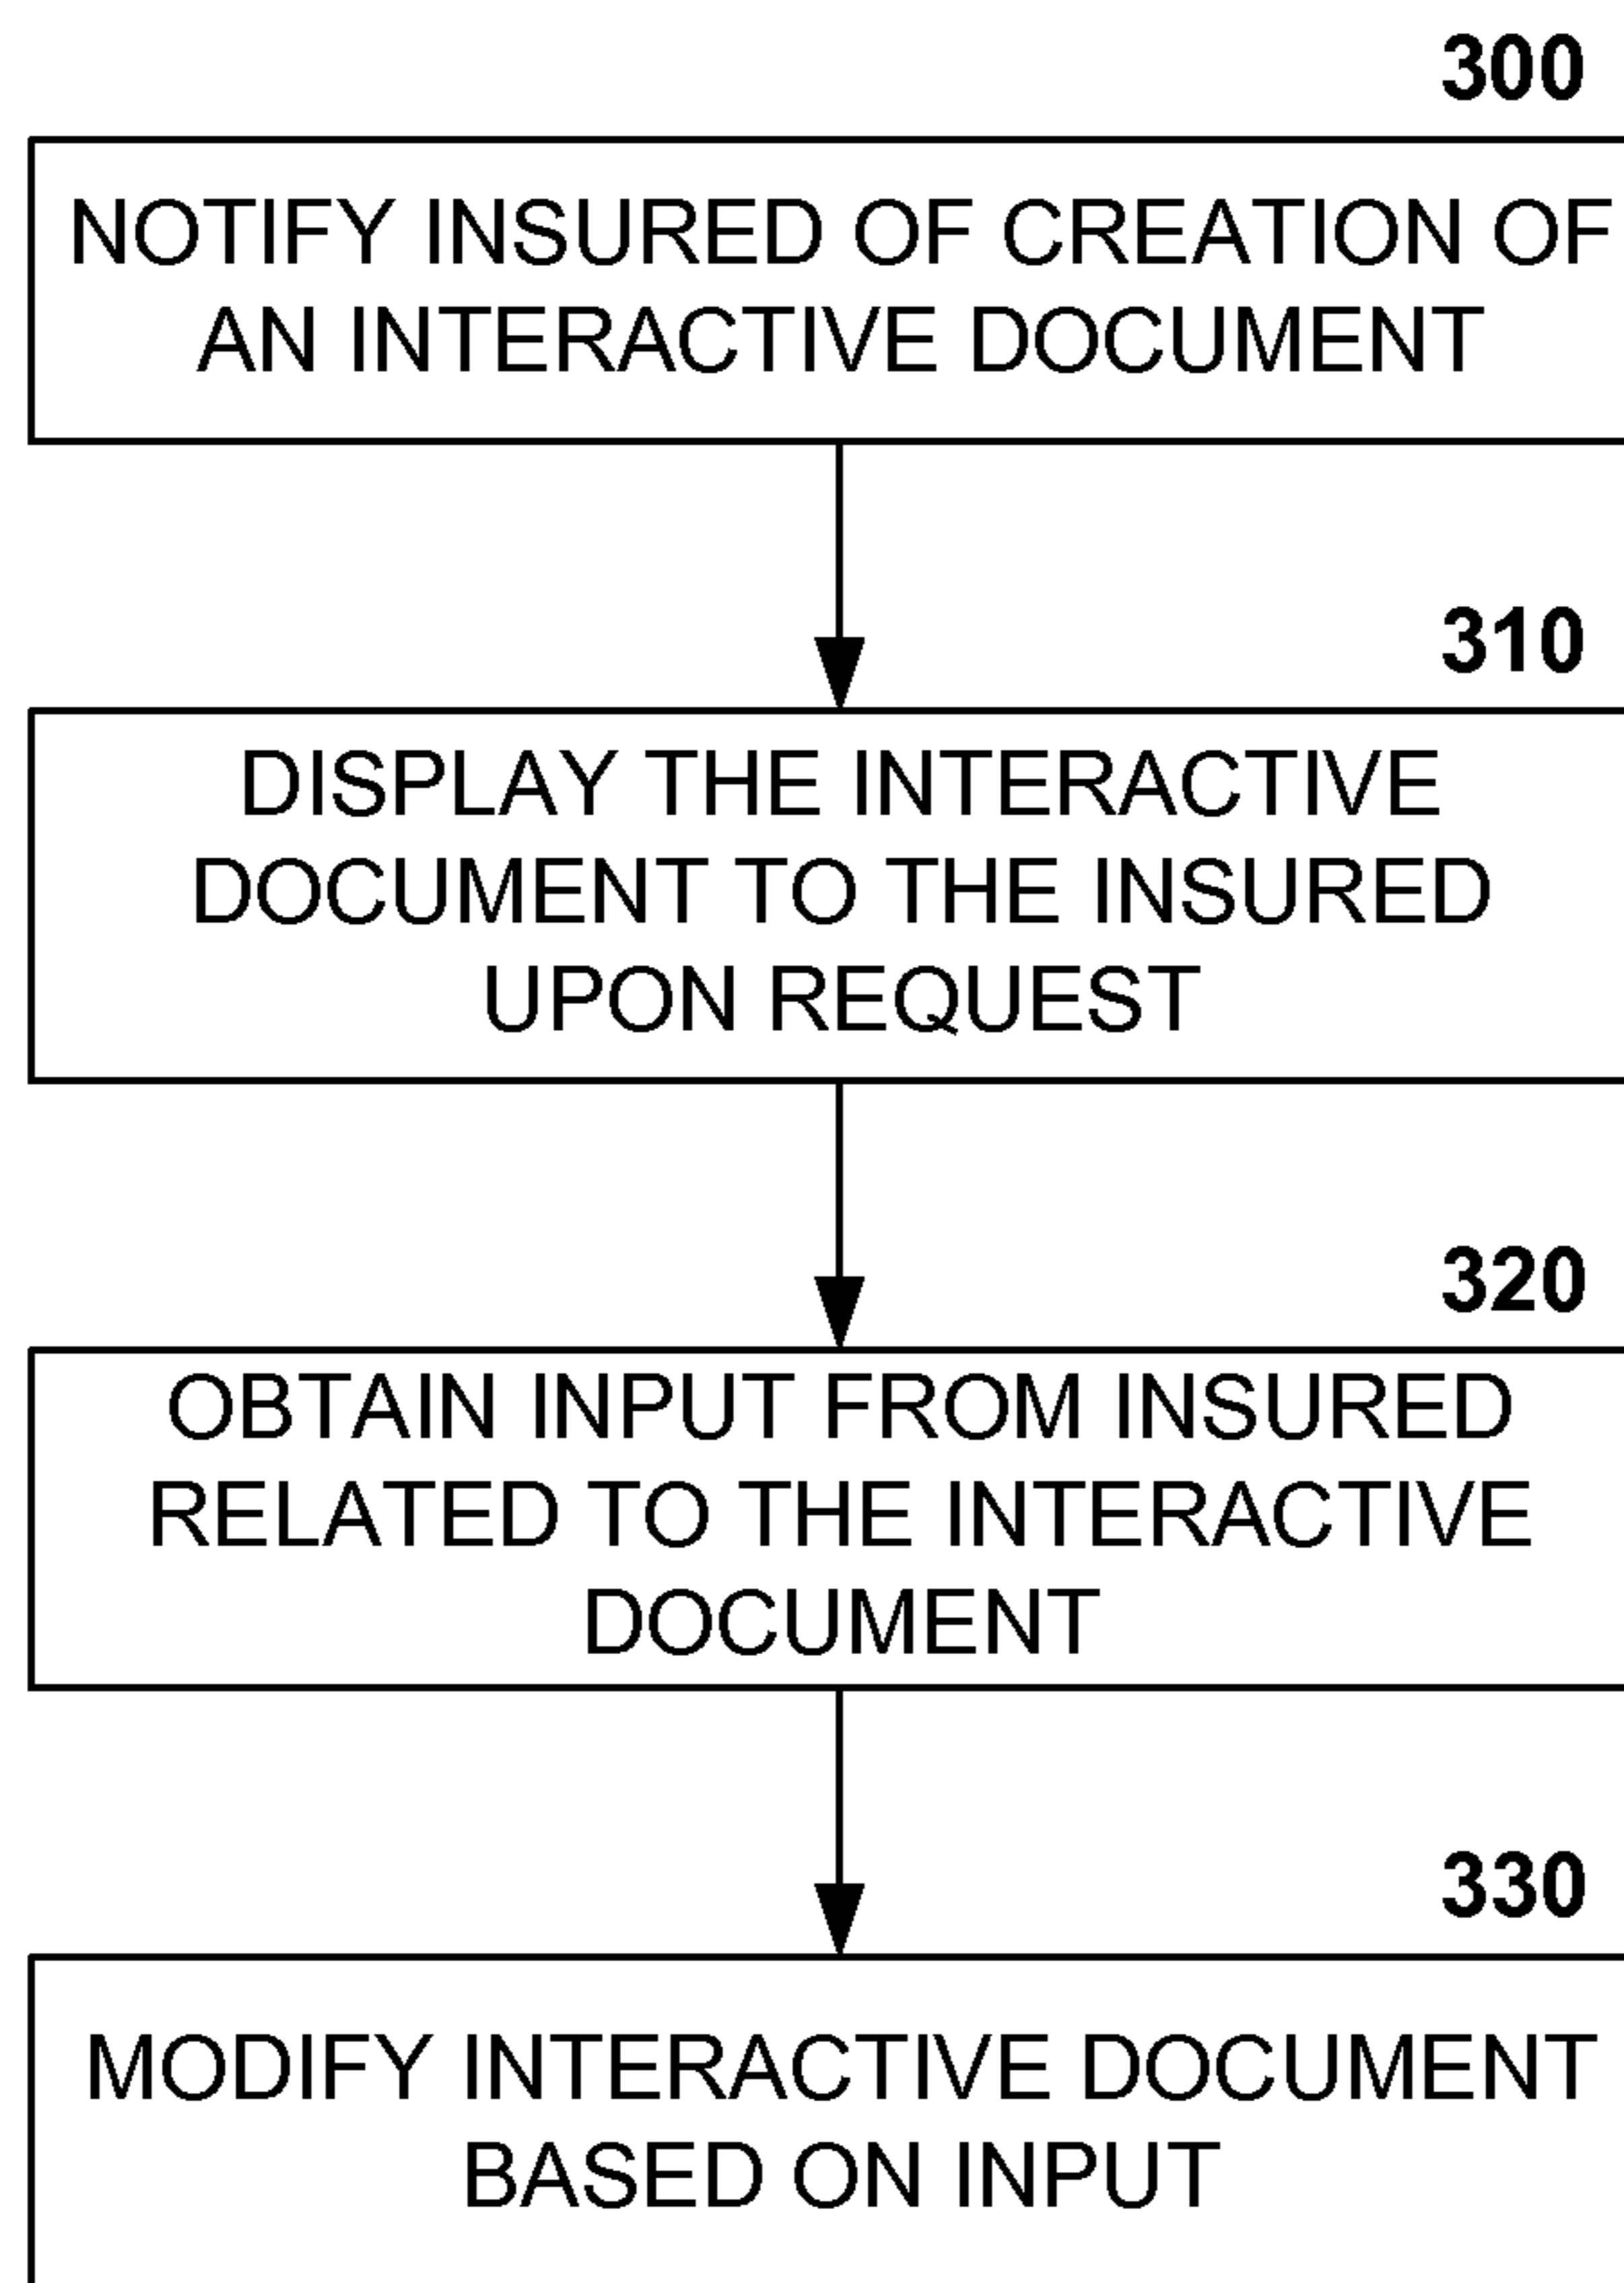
300

NOTIFY INSURED OF CREATION OF AN INTERACTIVE DOCUMENT

310

DISPLAY THE INTERACTIVE DOCUMENT TO THE INSURED UPON REQUEST

320

OBTAIN INPUT FROM INSURED RELATED TO THE INTERACTIVE DOCUMENT

330

MODIFY INTERACTIVE DOCUMENT BASED ON INPUT